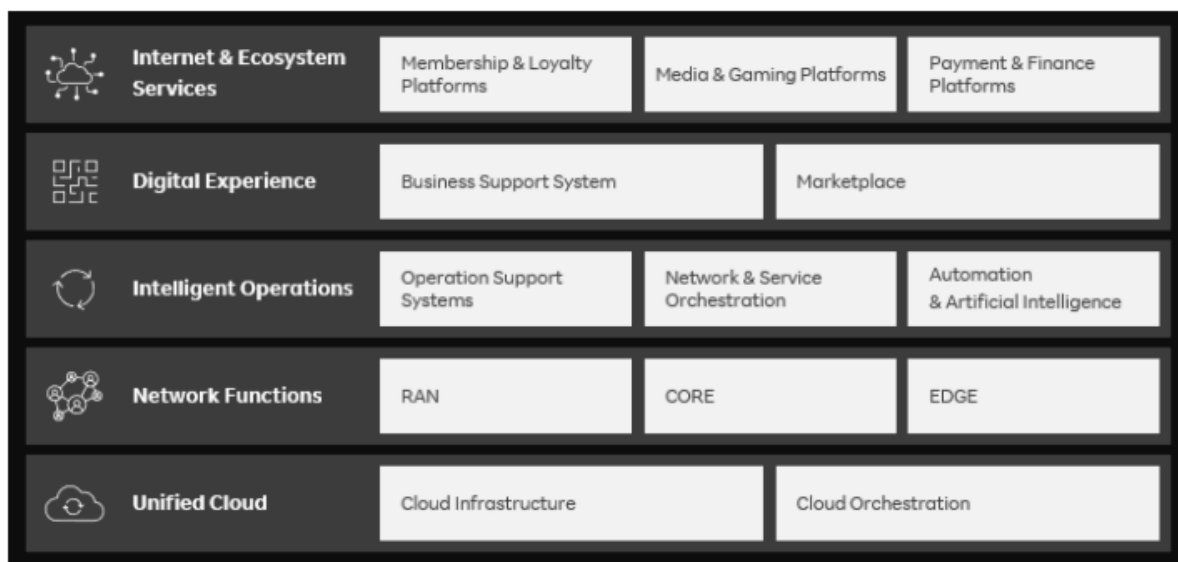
Internet & Ecosystem Services

Membership & Loyalty Platforms

Media & Gaming Platforms

Payment & Finance Platforms

Digital Experience

Business Support System

Marketplace

Intelligent Operations

Operation Support Systems

Network & Service Orchestration

Automation & Artificial Intelligence

Network Functions

RAN

CORE

EDGE

Unified Cloud

Cloud Infrastructure

Cloud Orchestration